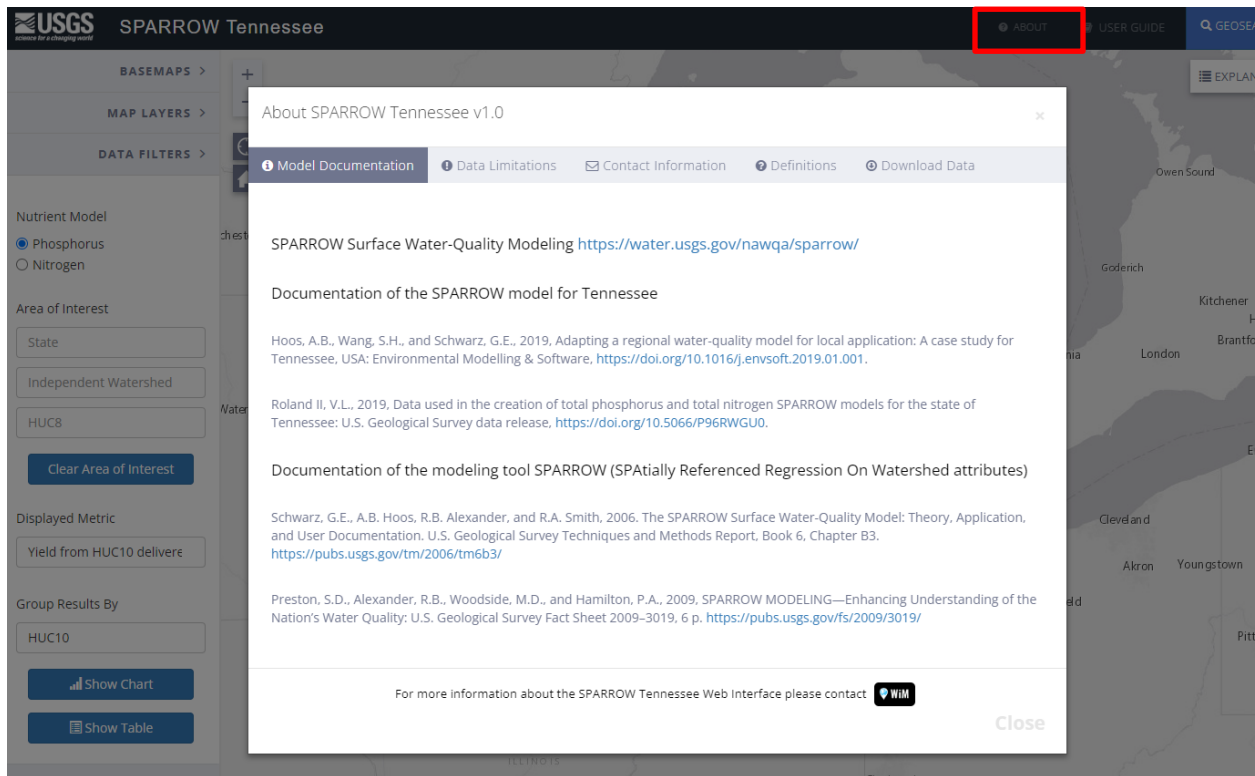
USGS science for a changing world SPARROW Tennessee

ABOUT USER GUIDE GEOSEA

BASEMAPS >

MAP LAYERS >

DATA FILTERS >

EXPLAN

Nutrient Model

Phosphorus

Nitrogen

Area of Interest

State

Independent Watershed

HUC8

Clear Area of Interest

Displayed Metric

Yield from HUC10 delivere

Group Results By

HUC10

Show Chart

Show Table

About SPARROW Tennessee v1.0

×

Model Documentation Data Limitations Contact Information Definitions Download Data

SPARROW Surface Water-Quality Modeling https://water.usgs.gov/nawqa/sparrow/

Documentation of the SPARROW model for Tennessee

Hoos, A.B., Wang, S.H., and Schwarz, G.E., 2019, Adapting a regional water-quality model for local application: A case study for Tennessee, USA: Environmental Modelling & Software, https://doi.org/10.1016/j.envsoft.2019.01.001.

Roland II, V.L., 2019, Data used in the creation of total phosphorus and total nitrogen SPARROW models for the state of Tennessee: U.S. Geological Survey data release, https://doi.org/10.5066/P96RWGU0.

Documentation of the modeling tool SPARROW (SPAtially Referenced Regression On Watershed attributes)

Schwarz, G.E., A.B. Hoos, R.B. Alexander, and R.A. Smith, 2006. The SPARROW Surface Water-Quality Model: Theory, Application, and User Documentation. U.S. Geological Survey Techniques and Methods Report, Book 6, Chapter B3. https://pubs.usgs.gov/tm/2006/tm6b3/

Preston, S.D., Alexander, R.B., Woodside, M.D., and Hamilton, P.A., 2009, SPARROW MODELING—Enhancing Understanding of the Nation's Water Quality: U.S. Geological Survey Fact Sheet 2009–3019, 6 p. https://pubs.usgs.gov/fs/2009/3019/

For more information about the SPARROW Tennessee Web Interface please contact WiM

Close

Owen Sound Goderich Kitchener Brantfo London Cleveland Akron Youngstown Pitt ILLINOIS